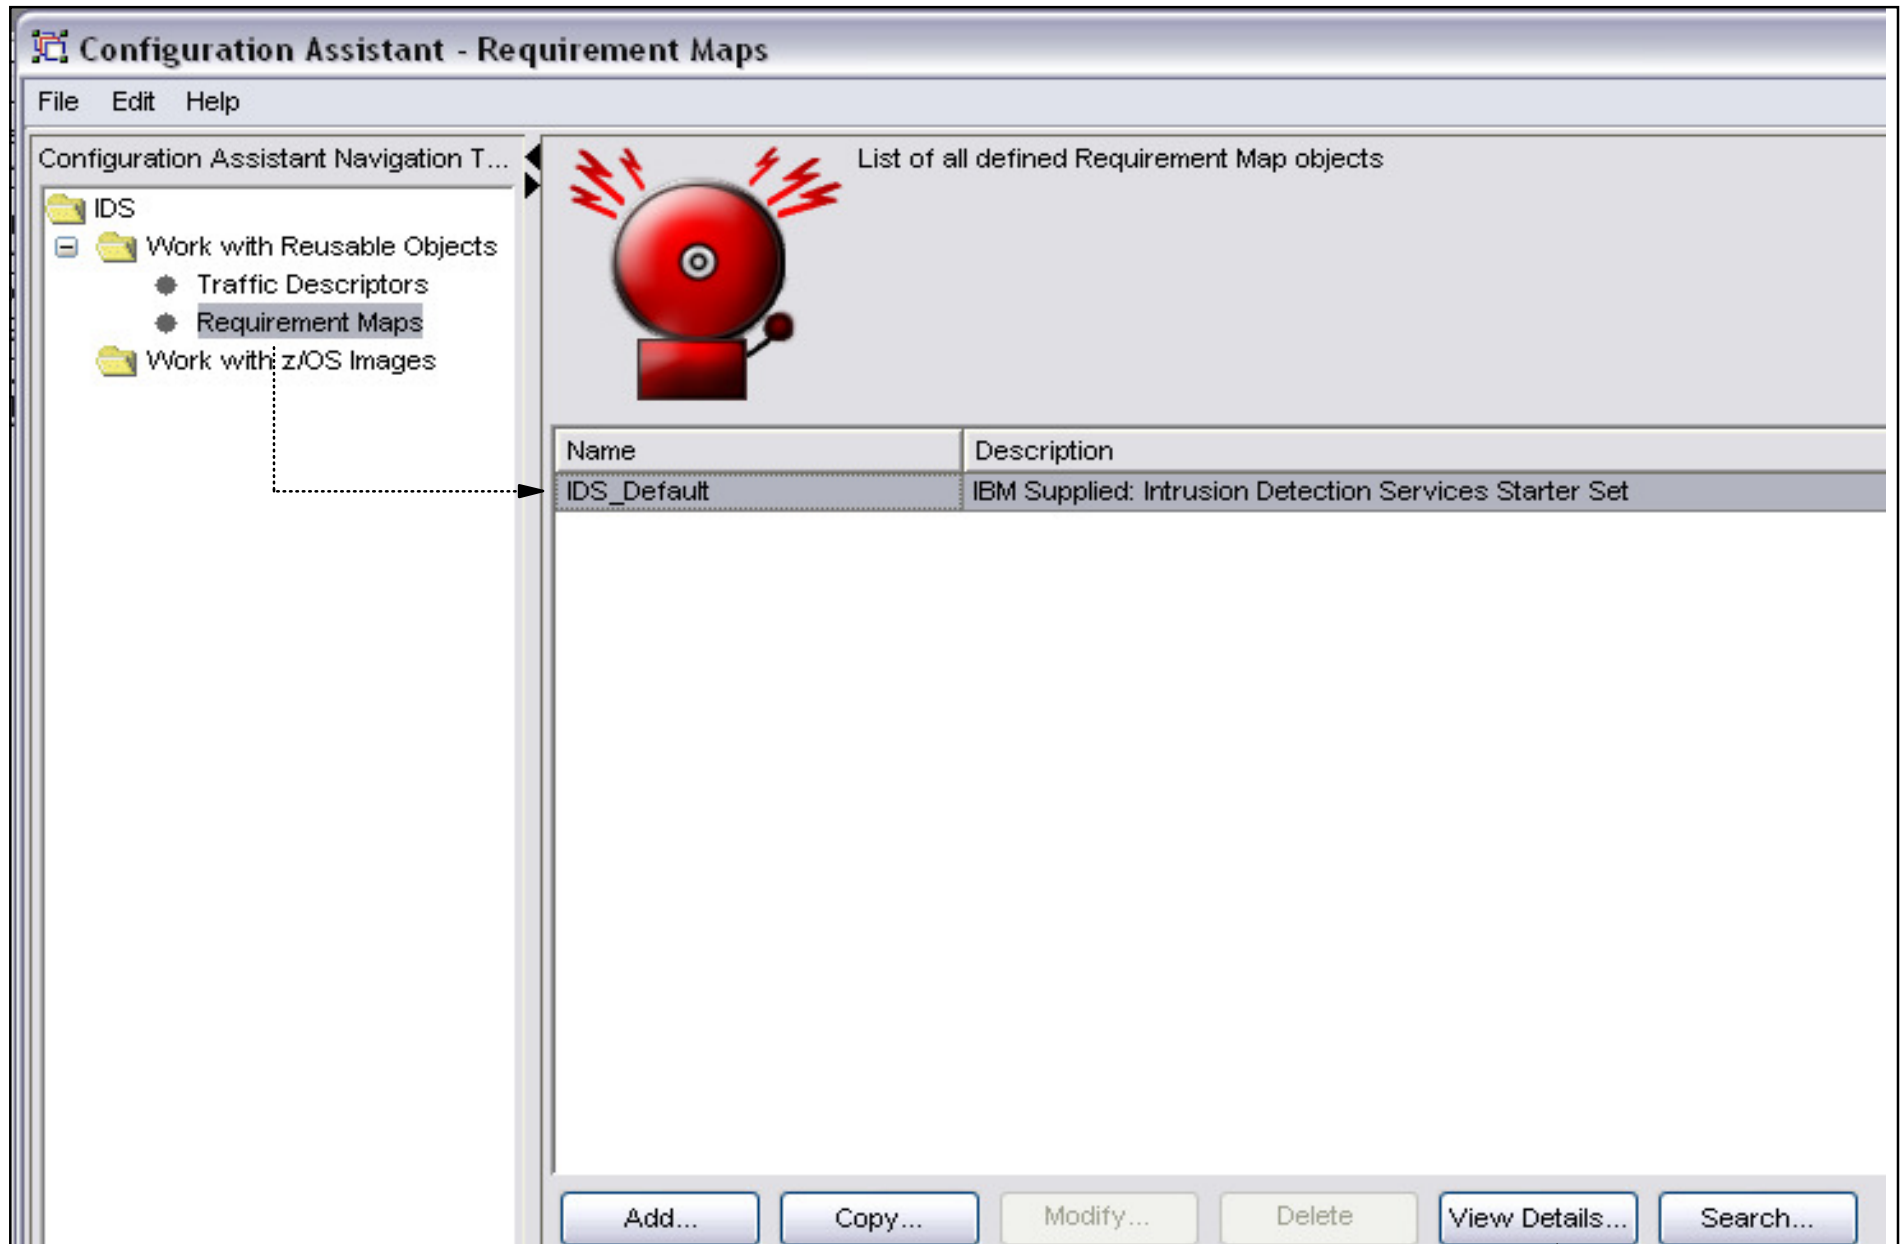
Configuration Assistant - Requirement Maps

File Edit Help

Configuration Assistant Navigation T...

IDS
Work with Reusable Objects
Traffic Descriptors
Requirement Maps
Work with z/OS Images

List of all defined Requirement Map objects

| Name | Description |
|---|---|
| IDS_Default | IBM Supplied: Intrusion Detection Services Starter Set |

Add... Copy... Modify... Delete View Details... Search...